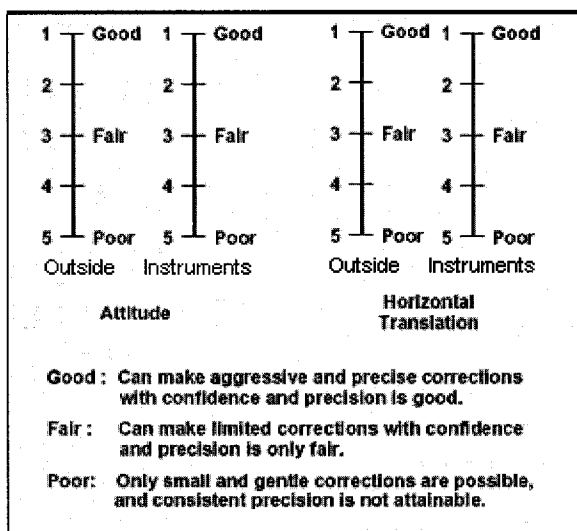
1 Good 1 Good
2 2
3 Fair 3 Fair
4 4
5 Poor 5 Poor
Outside Instruments

Attitude

1 Good 1 Good
2 2
3 Fair 3 Fair
4 4
5 Poor 5 Poor
Outside Instruments

Horizontal Translation

Good : Can make aggressive and precise corrections with confidence and precision is good.

Fair : Can make limited corrections with confidence and precision is only fair.

Poor: Only small and gentle corrections are possible, and consistent precision is not attainable.